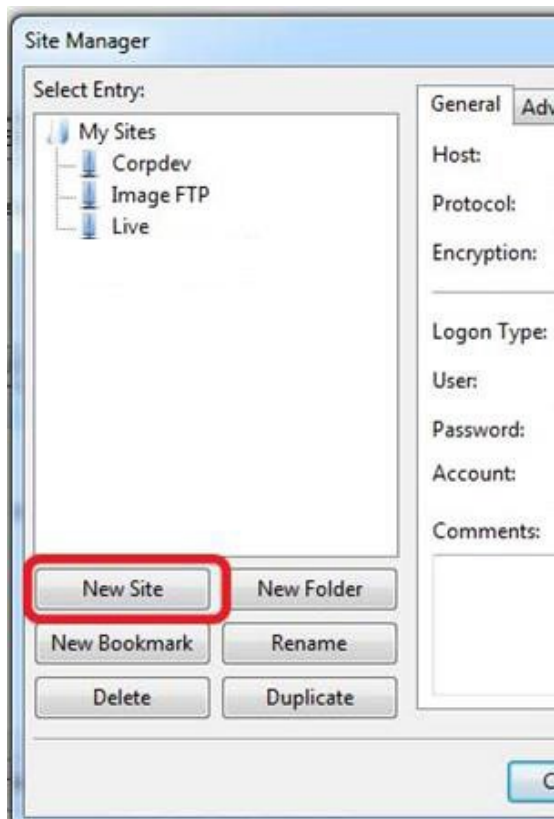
Site Manager

Select Entry:

My Sites
Corpdev
Image FTP
Live

General Adv

Host:
Protocol:
Encryption:

Logon Type:
User:
Password:
Account:

Comments:

New Site
New Folder
New Bookmark
Rename
Delete
Duplicate

C